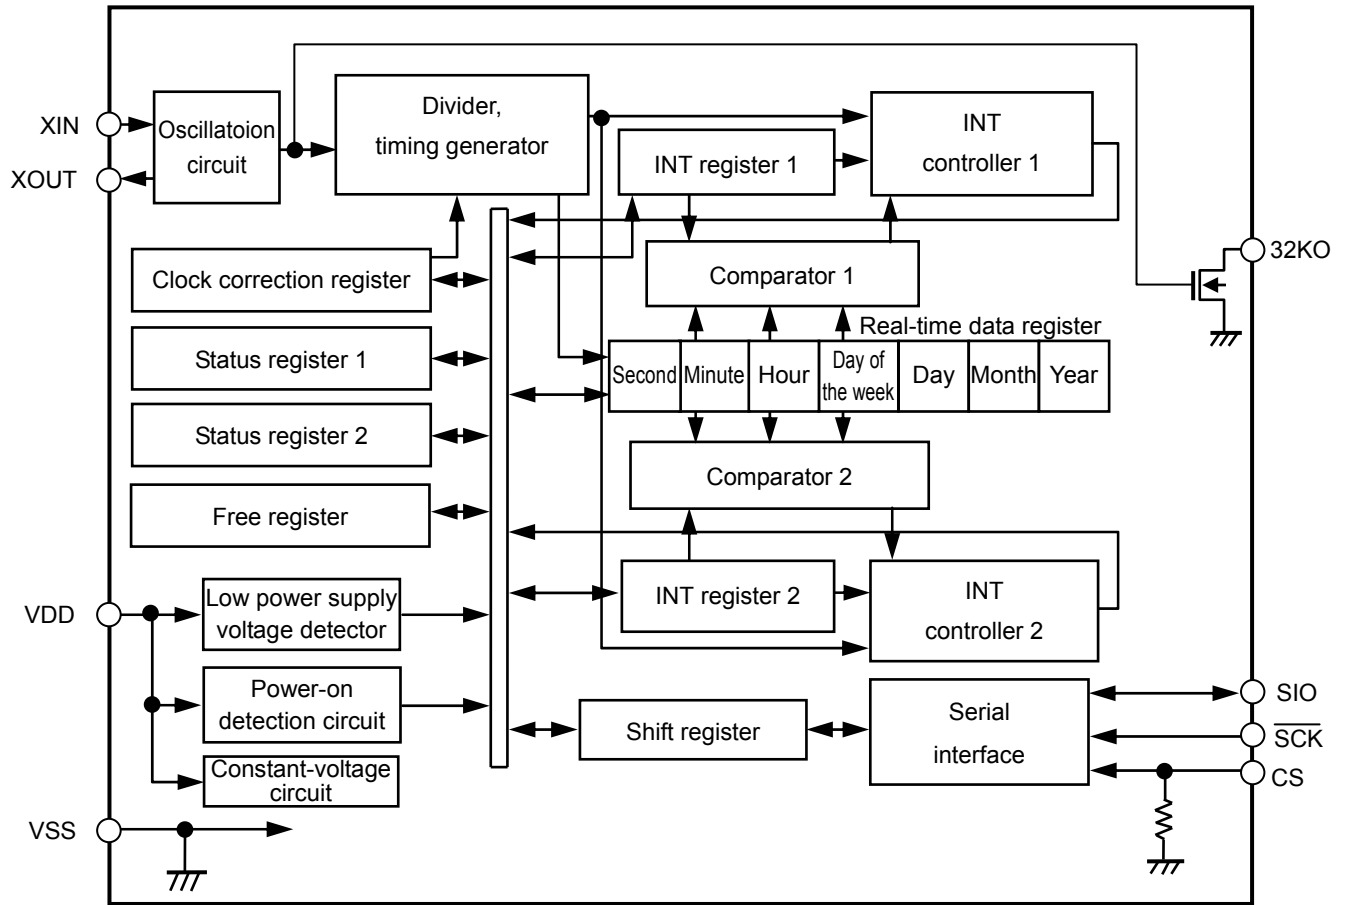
XIN
XOUT
Oscillatoion circuit
Divider, timing generator
INT controller 1
INT register 1
32KO
Clock correction register
Comparator 1
Real-time data register
Status register 1

| Second | Minute | Hour | Day of the week | Day | Month | Year |
|---|---|---|---|---|---|---|

Status register 2
Comparator 2
Free register
VDD
Low power supply voltage detector
INT register 2
INT controller 2
Power-on detection circuit
Serial interface
SIO
Shift register
$\overline{SCK}$
Constant-voltage circuit
CS
VSS